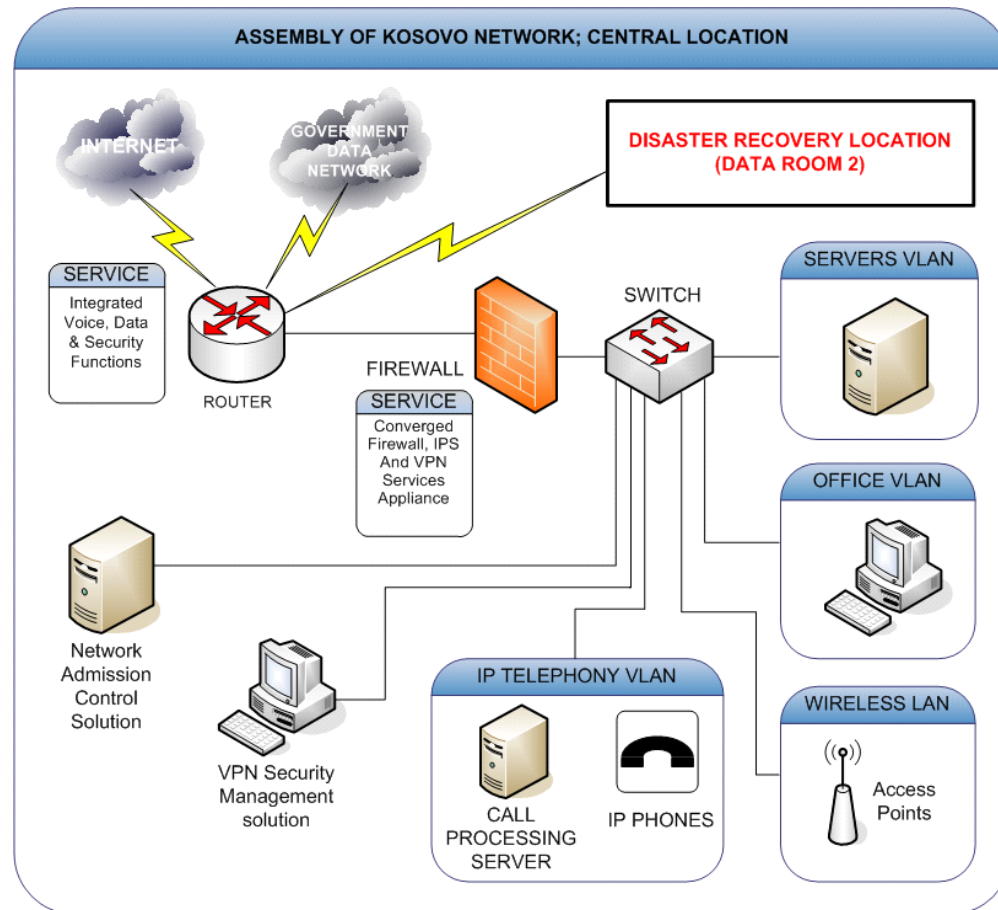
ASSEMBLY OF KOSOVO NETWORK; CENTRAL LOCATION

INTERNET

GOVERNMENT DATA NETWORK

DISASTER RECOVERY LOCATION (DATA ROOM 2)

SERVICE

Integrated Voice, Data & Security Functions

ROUTER

FIREWALL

SERVICE

Converged Firewall, IPS And VPN Services Appliance

SWITCH

SERVERS VLAN

OFFICE VLAN

Network Admission Control Solution

VPN Security Management solution

IP TELEPHONY VLAN

CALL PROCESSING SERVER

IP PHONES

WIRELESS LAN

Access Points